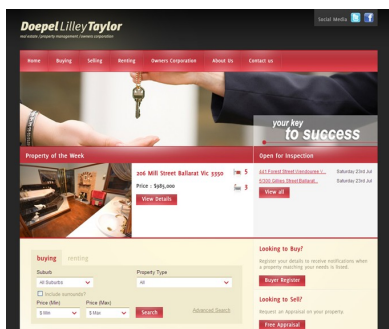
Doepel Lilley Taylor
real estate | property management | owners corporation

Social Media

Home
Buying
Selling
Renting
Owners Corporation
About Us
Contact us

your key
to success

Property of the Week

206 Mill Street Ballarat Vic 3350
Price : $985,000
5
3
View Details

Open for Inspection
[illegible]
Saturday 23rd Jul
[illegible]
Saturday 23rd Jul
View all

buying
renting
Suburb
All Suburbs
Include surrounds?
Property Type
All
Price (Min)
$ Min
Price (Max)
$ Max
Search
Advanced Search

Looking to Buy?
Register your details to receive notifications when a property matching your needs is listed.
Buyer Register

Looking to Sell?
Request an Appraisal on your property.
Free Appraisal